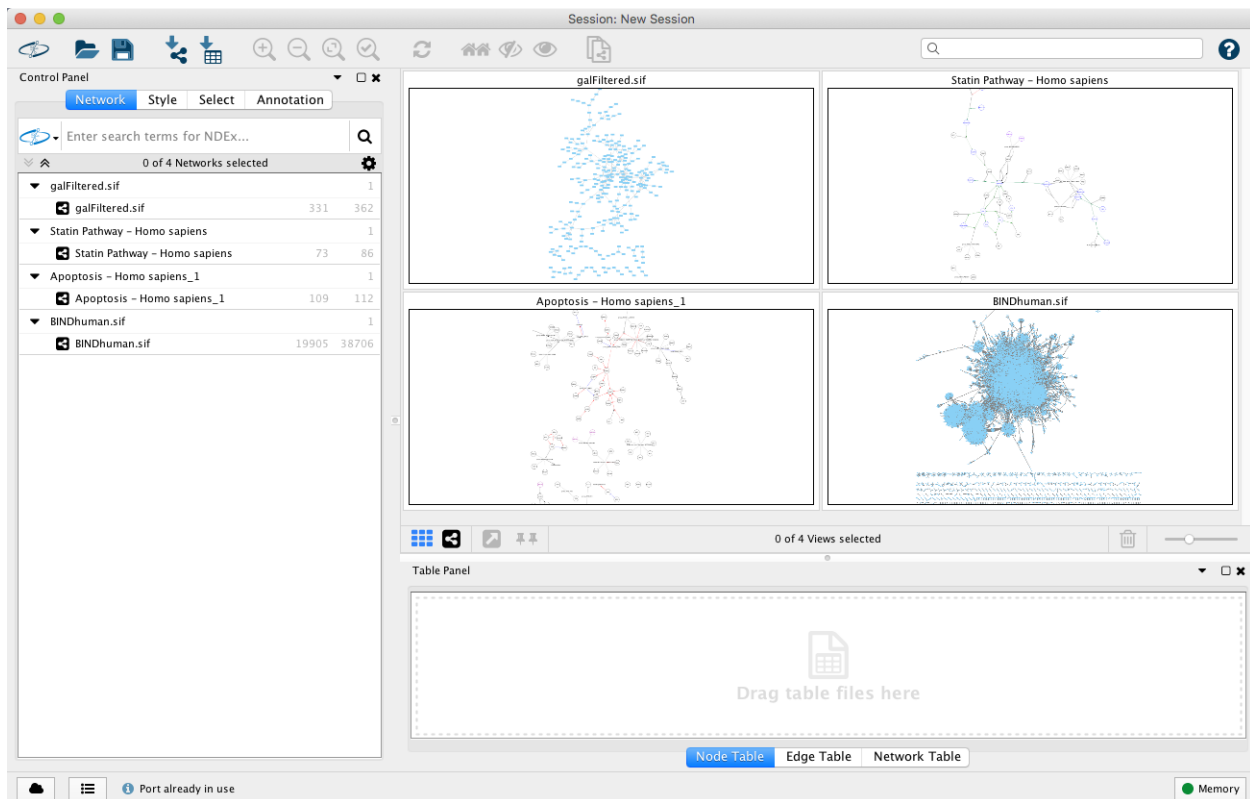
Session: New Session

Control Panel

Network Style Select Annotation

Enter search terms for NDEx...

0 of 4 Networks selected

galFiltered.sif 1
galFiltered.sif 331 362
Statin Pathway - Homo sapiens 1
Statin Pathway - Homo sapiens 73 86
Apoptosis - Homo sapiens_1 1
Apoptosis - Homo sapiens_1 109 112
BINDhuman.sif 1
BINDhuman.sif 19905 38706

galFiltered.sif

Statin Pathway - Homo sapiens

Apoptosis - Homo sapiens_1

BINDhuman.sif

0 of 4 Views selected

Table Panel

Drag table files here

Node Table Edge Table Network Table

Port already in use

Memory